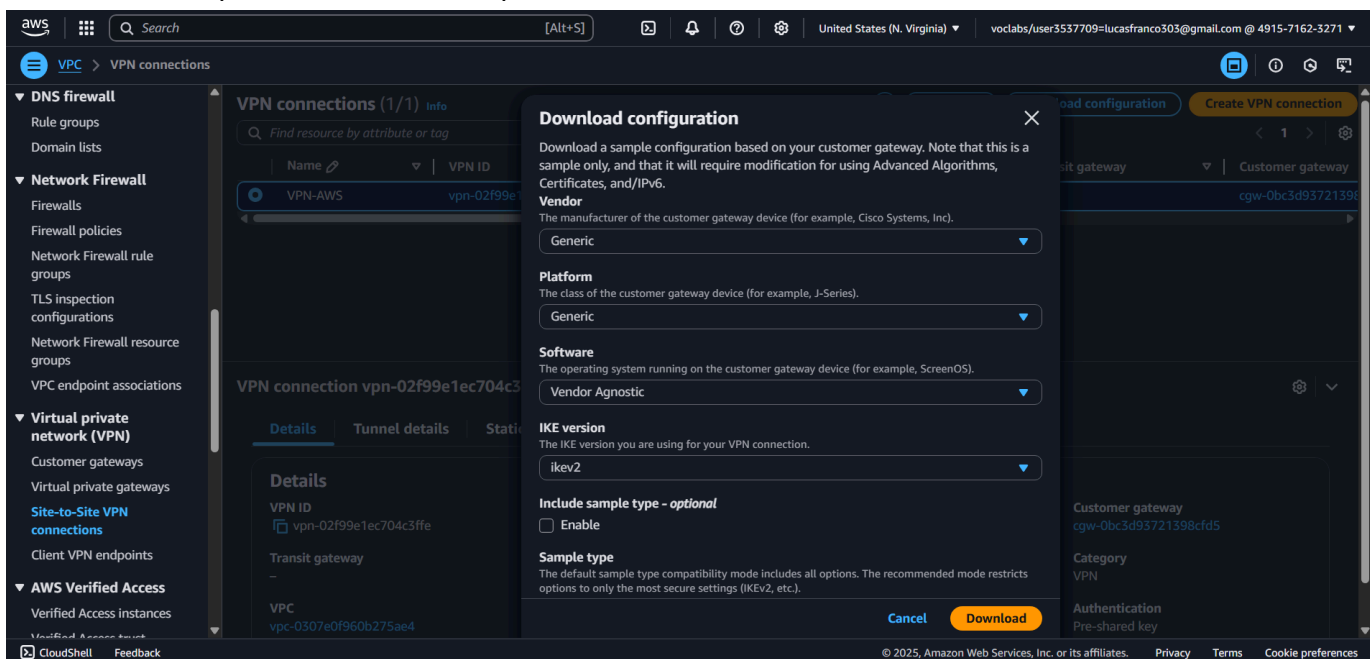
aws

Search [Alt+S]

United States (N. Virginia) ▼ voclabs/user3537709=lucasfranco303@gmail.com @ 4915-7162-3271 ▼

VPC > VPN connections

▼ DNS firewall
Rule groups
Domain lists
▼ Network Firewall
Firewalls
Firewall policies
Network Firewall rule groups
TLS inspection configurations
Network Firewall resource groups
VPC endpoint associations
▼ Virtual private network (VPN)
Customer gateways
Virtual private gateways
Site-to-Site VPN connections
Client VPN endpoints
▼ AWS Verified Access
Verified Access instances
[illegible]

VPN connections (1/1) Info

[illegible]oad configuration Create VPN connection

Find resource by attribute or tag

1

Name | VPN ID | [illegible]sit gateway | Customer gateway

VPN-AWS vpn-02f99e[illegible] cgw-0bc3d93721398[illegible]

VPN connection vpn-02f99e1ec704c3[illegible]

Details Tunnel details Static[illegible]

Details
VPN ID
vpn-02f99e1ec704c3ffe
Transit gateway
–
VPC
vpc-0307e0f960b275ae4

Customer gateway
cgw-0bc3d93721398cfd5
Category
VPN
Authentication
Pre-shared key

Download configuration

Download a sample configuration based on your customer gateway. Note that this is a sample only, and that it will require modification for using Advanced Algorithms, Certificates, and/IPv6.

Vendor
The manufacturer of the customer gateway device (for example, Cisco Systems, Inc).
Generic

Platform
The class of the customer gateway device (for example, J-Series).
Generic

Software
The operating system running on the customer gateway device (for example, ScreenOS).
Vendor Agnostic

IKE version
The IKE version you are using for your VPN connection.
ikev2

Include sample type - optional
Enable

Sample type
The default sample type compatibility mode includes all options. The recommended mode restricts options to only the most secure settings (IKEv2, etc.).

Cancel Download

CloudShell Feedback © 2025, Amazon Web Services, Inc. or its affiliates. Privacy Terms Cookie preferences